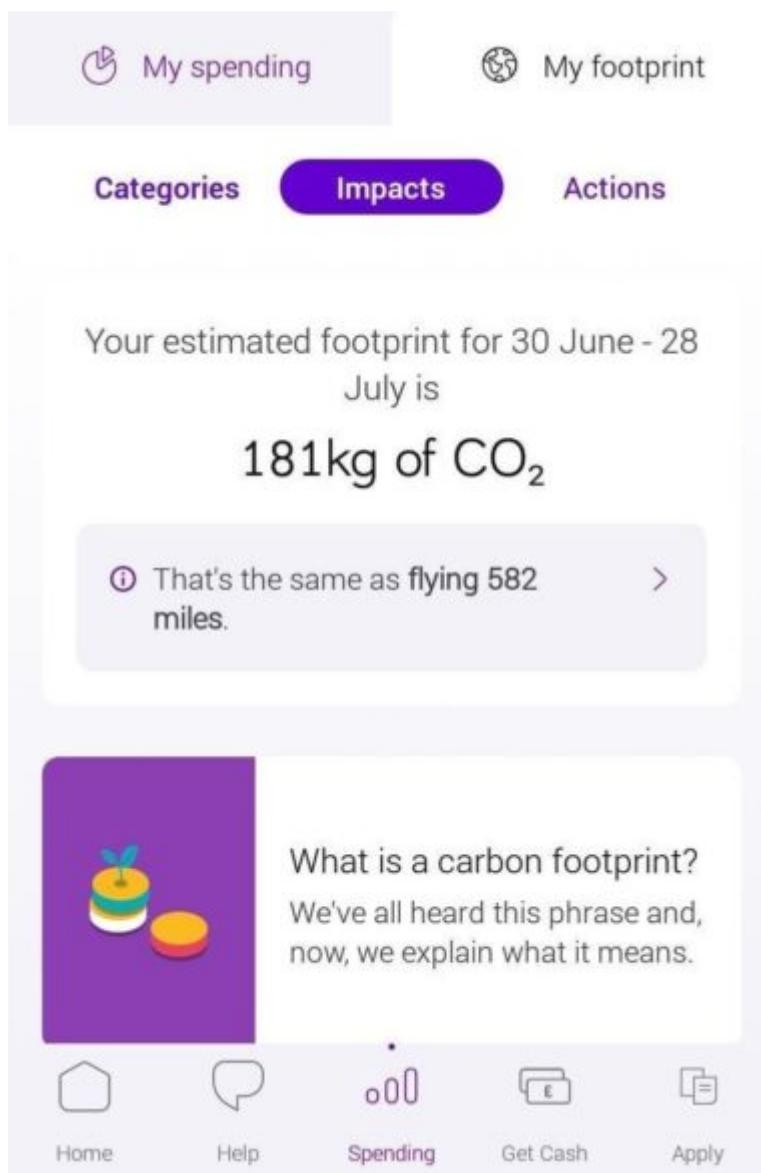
My spending

My footprint

Categories

Impacts

Actions

Your estimated footprint for 30 June - 28 July is

181kg of $CO_2$

That's the same as flying 582 miles.

What is a carbon footprint?

We've all heard this phrase and, now, we explain what it means.

Home

Help

Spending

Get Cash

Apply